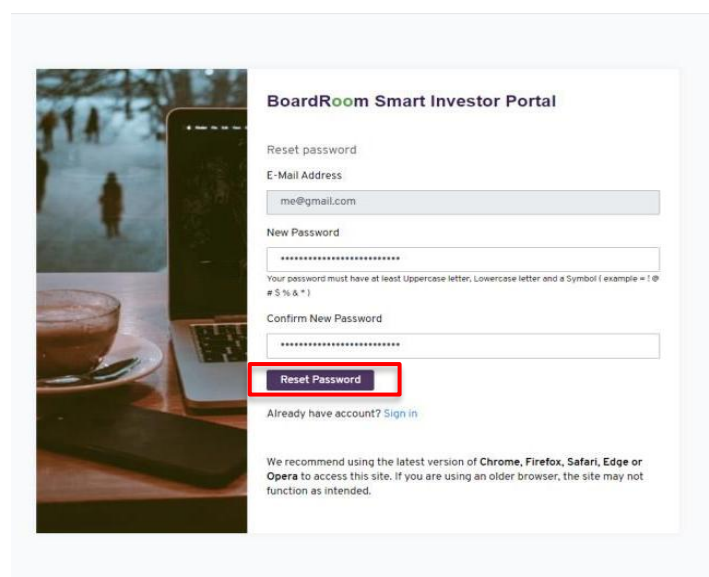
BoardRoom Smart Investor Portal

Reset password

E-Mail Address

me@gmail.com

New Password

••••••••••••••••••••••••••

Your password must have at least Uppercase letter, Lowercase letter and a Symbol ( example = ! @ # $ % & * )

Confirm New Password

••••••••••••••••••••••••••

Reset Password

Already have account? Sign in

We recommend using the latest version of **Chrome, Firefox, Safari, Edge or Opera** to access this site. If you are using an older browser, the site may not function as intended.